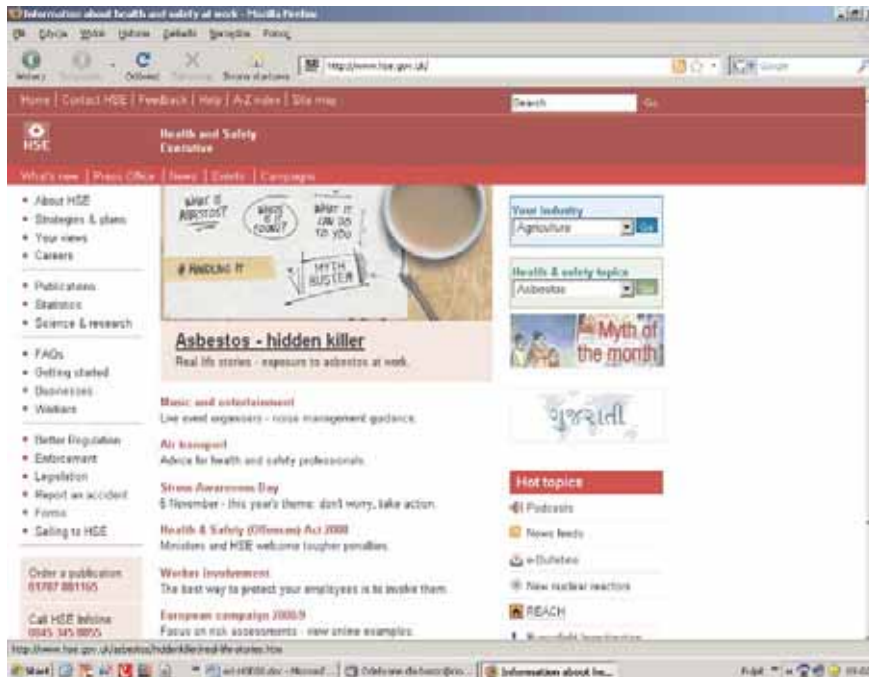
Information about health and safety at work - Mozilla Firefox

Plik Edycja Widok Historia Zakładki Narzędzia Pomoc

Wstecz Dalej Odśwież Zatrzymaj Strona startowa http://www.hse.gov.uk/

Home | Contact HSE | Feedback | Help | A-Z index | Site map

Search Go

HSE

Health and Safety Executive

What's new | Press Office | News | Events | Campaigns

* About HSE
* Strategies & plans
* Your views
* Careers

* Publications
* Statistics
* Science & research

* FAQs
* Getting started
* Businesses
* Workers

* Better Regulation
* Enforcement
* Legislation
* Report an accident
* Forms
* Selling to HSE

Order a publication 01787 881165

Call HSE Infoline 0845 345 0055

WHAT IS ASBESTOS? WHERE IS IT FOUND? WHAT IT CAN DO TO YOU # HANDLING IT MYTH BUSTER

Asbestos - hidden killer

Real life stories - exposure to asbestos at work.

Music and entertainment

Live event organisers - noise management guidance.

Air transport

Advice for health and safety professionals.

Stress Awareness Day

5 November - this year's theme: don't worry, take action.

Health & Safety (Offences) Act 2008

Ministers and HSE welcome tougher penalties.

Worker involvement

The best way to protect your employees is to involve them.

European campaign 2008/9

Focus on risk assessments - view online examples.

Your industry

Agriculture Go

Health & safety topics

Asbestos

Myth of the month

ગુજરાતી

Hot topics

Podcasts

News feeds

e-Bulletins

New nuclear reactors

REACH

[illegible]

http://www.hse.gov.uk/asbestos/hiddenkiller/real-life-stories.htm

Start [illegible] Microsoft... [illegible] Information about he... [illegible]